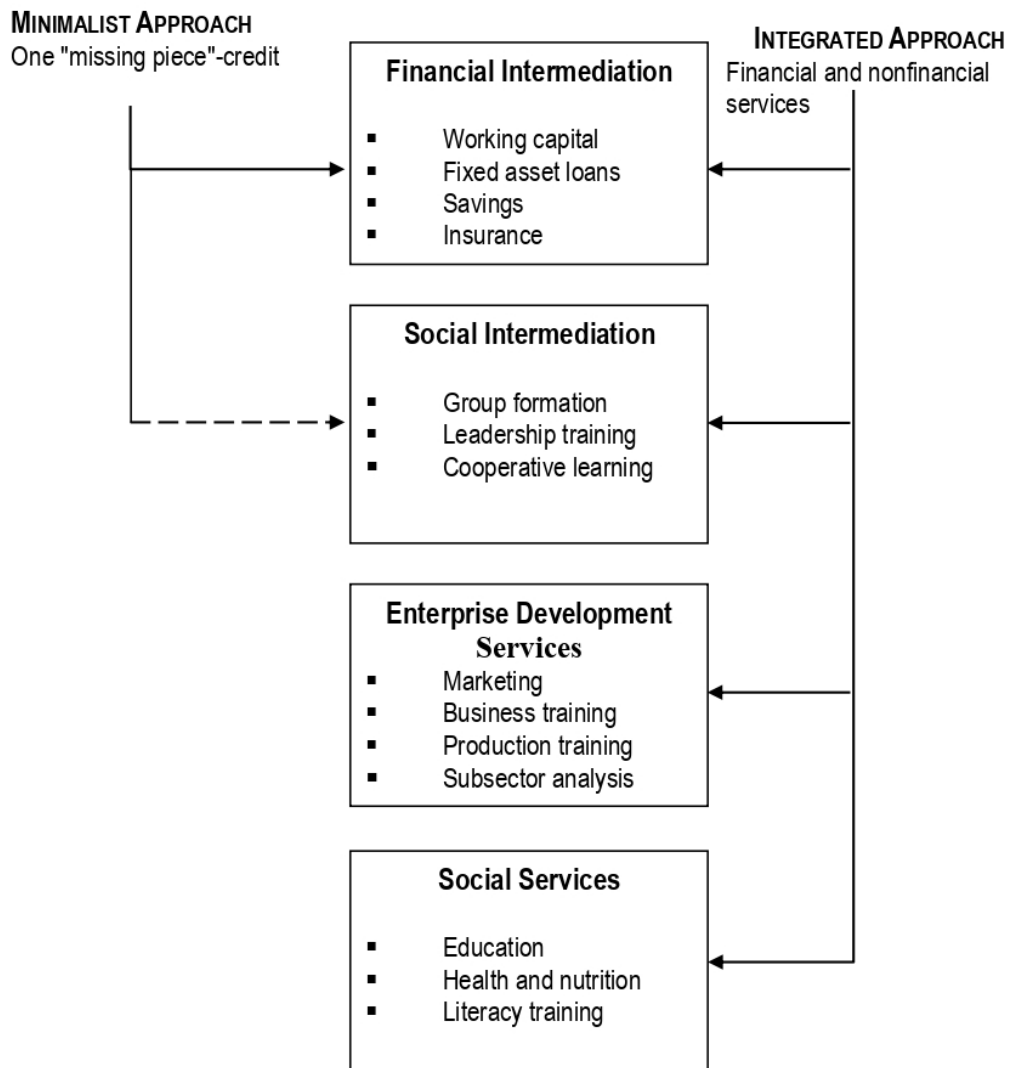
MINIMALIST APPROACH
One "missing piece"-credit

INTEGRATED APPROACH
Financial and nonfinancial services

Financial Intermediation
- Working capital
- Fixed asset loans
- Savings
- Insurance

Social Intermediation
- Group formation
- Leadership training
- Cooperative learning

Enterprise Development Services
- Marketing
- Business training
- Production training
- Subsector analysis

Social Services
- Education
- Health and nutrition
- Literacy training